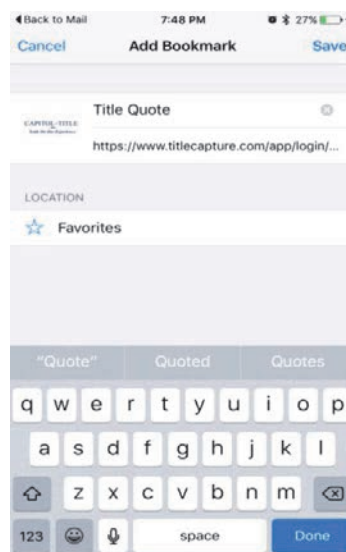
◀ Back to Mail 7:48 PM 27%

Cancel Add Bookmark Save

CAPITOL TITLE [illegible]

Title Quote

https://www.titlecapture.com/app/login/...

LOCATION

Favorites

"Quote" Quoted Quotes

q w e r t y u i o p

a s d f g h j k l

z x c v b n m

123 space Done